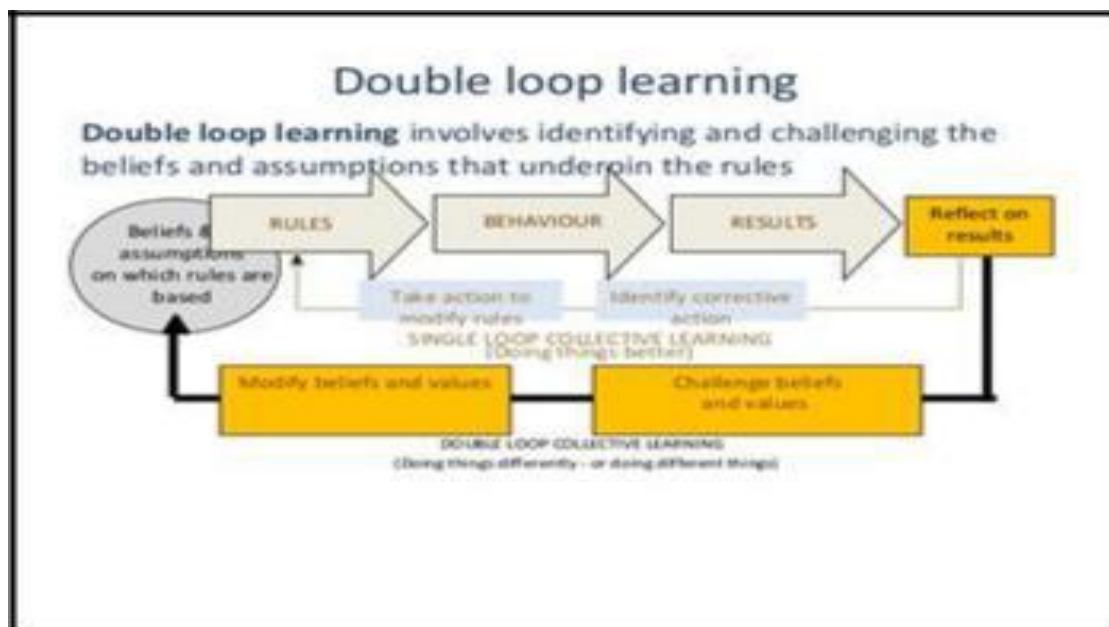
Double loop learning

**Double loop learning** involves identifying and challenging the beliefs and assumptions that underpin the rules

Beliefs & assumptions on which rules are based

RULES

BEHAVIOUR

RESULTS

Reflect on results

Take action to modify rules

Identify corrective action

SINGLE LOOP COLLECTIVE LEARNING
(Doing things better)

Modify beliefs and values

Challenge beliefs and values

DOUBLE LOOP COLLECTIVE LEARNING
(Doing things differently - or doing different things)